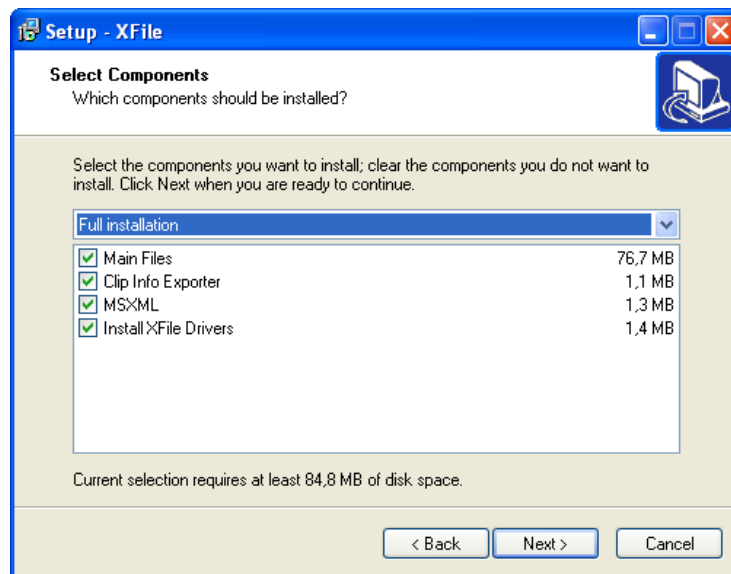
Setup - XFile

Select Components
Which components should be installed?

Select the components you want to install; clear the components you do not want to install. Click Next when you are ready to continue.

Full installation

| | |
|---|---|
| Main Files | 76,7 MB |
| Clip Info Exporter | 1,1 MB |
| MSXML | 1,3 MB |
| Install XFile Drivers | 1,4 MB |

Current selection requires at least 84,8 MB of disk space.

< Back | Next > | Cancel